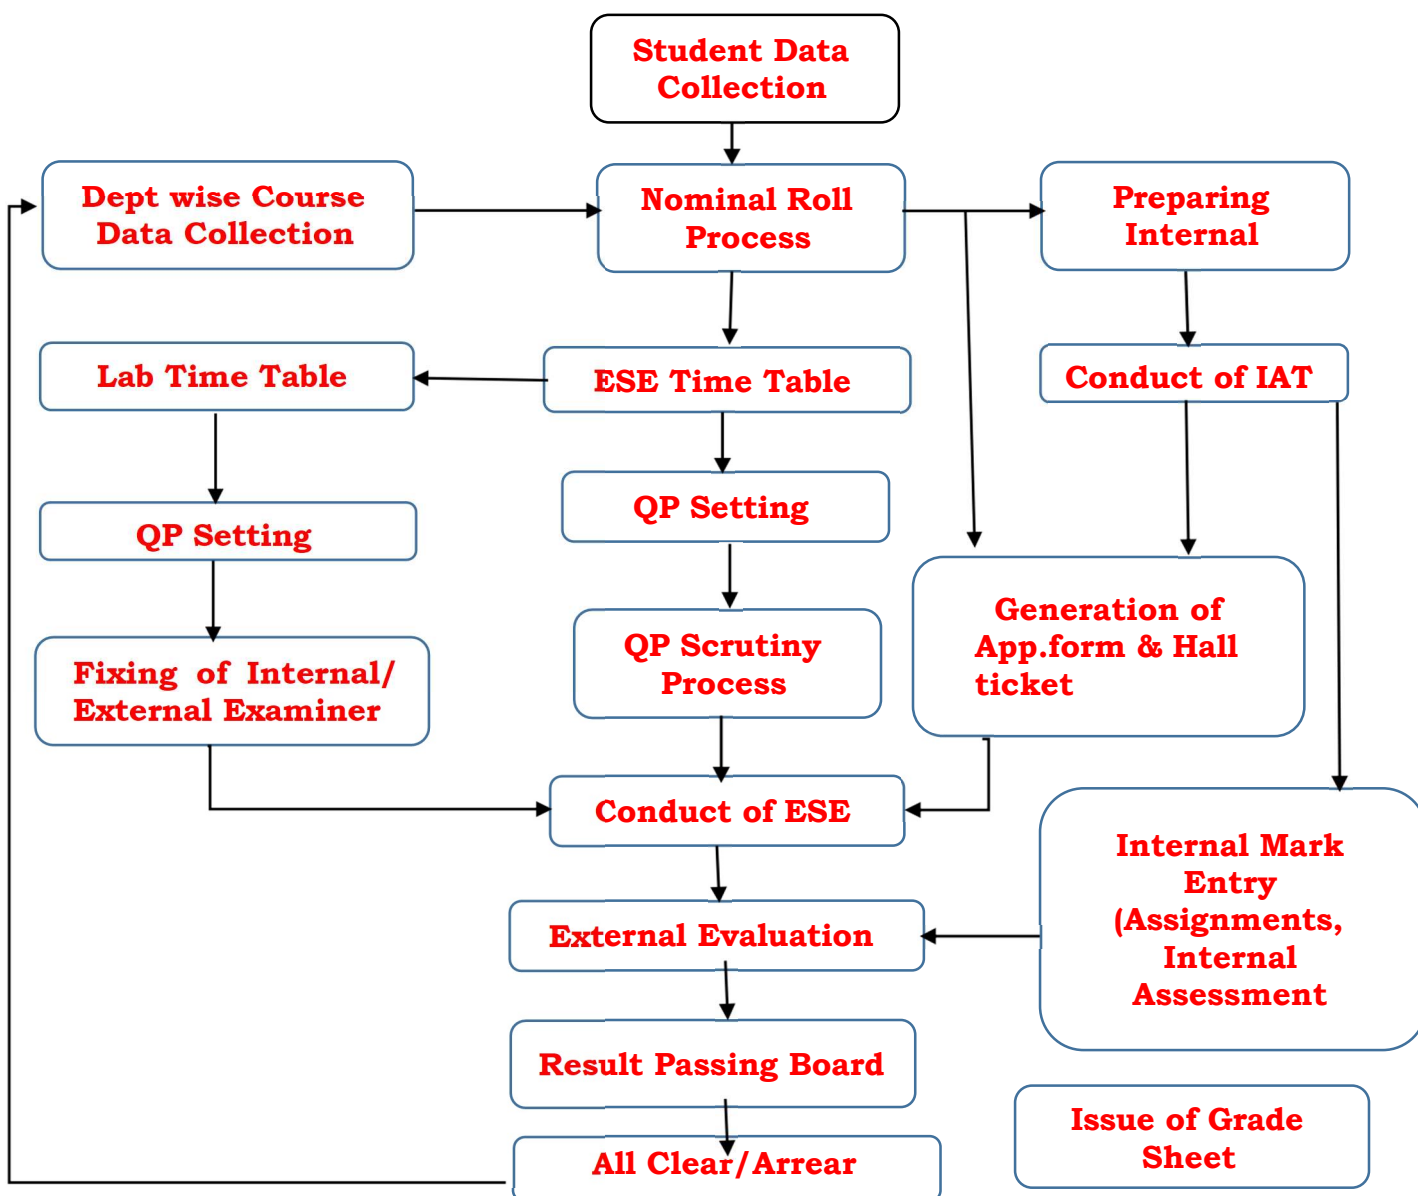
Student Data Collection

Dept wise Course Data Collection

Nominal Roll Process

Preparing Internal

Lab Time Table

ESE Time Table

Conduct of IAT

QP Setting

QP Setting

Generation of App.form & Hall ticket

Fixing of Internal/ External Examiner

QP Scrutiny Process

Conduct of ESE

Internal Mark Entry (Assignments, Internal Assessment

External Evaluation

Result Passing Board

Issue of Grade Sheet

All Clear/Arrear